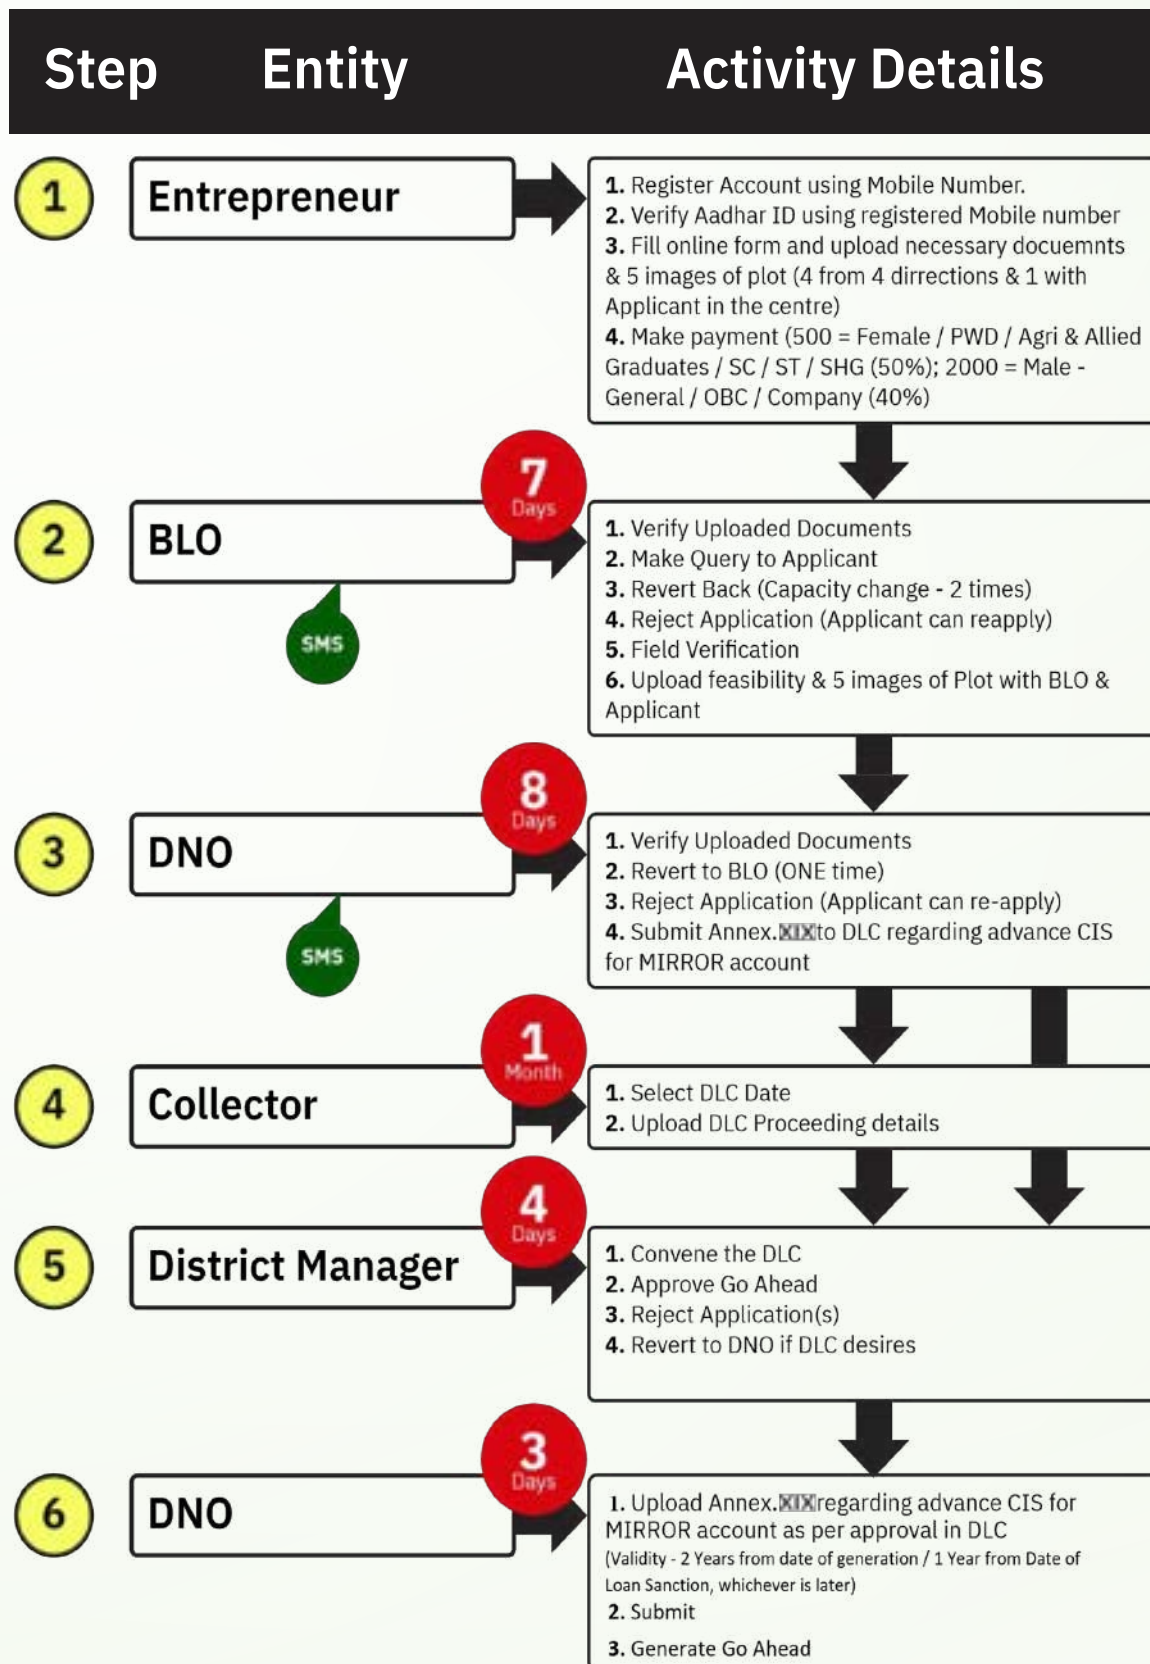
| Step | Entity | Activity Details |
|---|---|---|
| 1 | Entrepreneur | 1. Register Account using Mobile Number. 2. Verify Aadhar ID using registered Mobile number 3. Fill online form and upload necessary docuemnts & 5 images of plot (4 from 4 dirrections & 1 with Applicant in the centre) 4. Make payment (500 = Female / PWD / Agri & Allied Graduates / SC / ST / SHG (50%); 2000 = Male - General / OBC / Company (40%) |
| 2 | BLO (7 Days) (SMS) | 1. Verify Uploaded Documents 2. Make Query to Applicant 3. Revert Back (Capacity change - 2 times) 4. Reject Application (Applicant can reapply) 5. Field Verification 6. Upload feasibility & 5 images of Plot with BLO & Applicant |
| 3 | DNO (8 Days) (SMS) | 1. Verify Uploaded Documents 2. Revert to BLO (ONE time) 3. Reject Application (Applicant can re-apply) 4. Submit Annex.XIX to DLC regarding advance CIS for MIRROR account |
| 4 | Collector (1 Month) | 1. Select DLC Date 2. Upload DLC Proceeding details |
| 5 | District Manager (4 Days) | 1. Convene the DLC 2. Approve Go Ahead 3. Reject Application(s) 4. Revert to DNO if DLC desires |
| 6 | DNO (3 Days) | 1. Upload Annex.XIX regarding advance CIS for MIRROR account as per approval in DLC (Validity - 2 Years from date of generation / 1 Year from Date of Loan Sanction, whichever is later) 2. Submit 3. Generate Go Ahead |